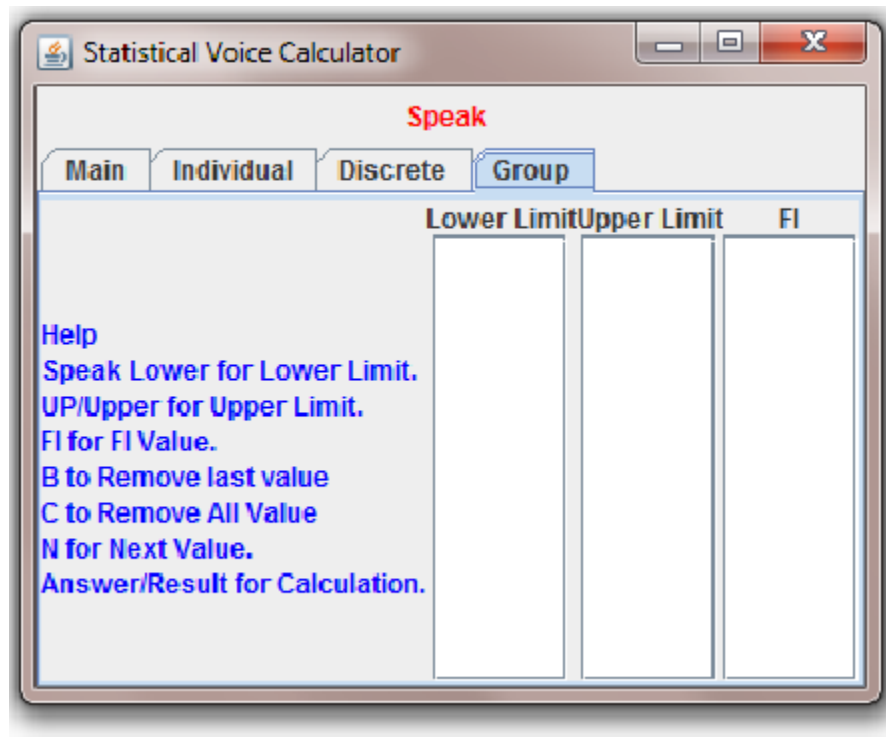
Statistical Voice Calculator

Speak

Main Individual Discrete Group

Lower LimitUpper Limit FI

Help
Speak Lower for Lower Limit.
UP/Upper for Upper Limit.
FI for FI Value.
B to Remove last value
C to Remove All Value
N for Next Value.
Answer/Result for Calculation.